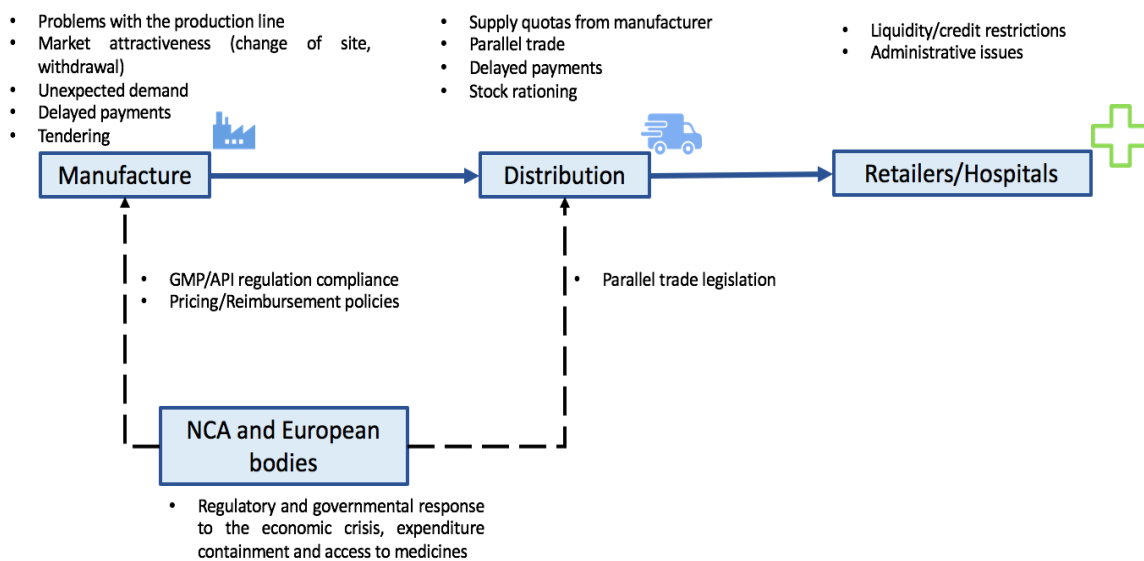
- Problems with the production line
- Market attractiveness (change of site, withdrawal)
- Unexpected demand
- Delayed payments
- Tendering

- Supply quotas from manufacturer
- Parallel trade
- Delayed payments
- Stock rationing

- Liquidity/credit restrictions
- Administrative issues

Manufacture

Distribution

Retailers/Hospitals

- GMP/API regulation compliance
- Pricing/Reimbursement policies

- Parallel trade legislation

NCA and European bodies

- Regulatory and governmental response to the economic crisis, expenditure containment and access to medicines